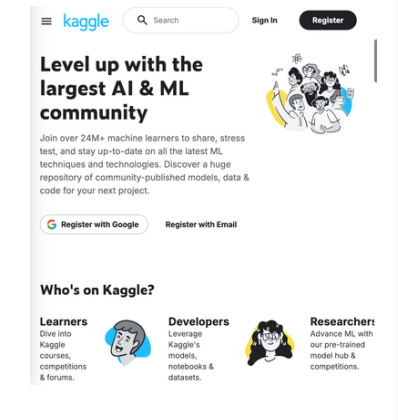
kaggle

Search

Sign In

Register

Level up with the largest AI & ML community

Join over 24M+ machine learners to share, stress test, and stay up-to-date on all the latest ML techniques and technologies. Discover a huge repository of community-published models, data & code for your next project.

Register with Google

Register with Email

Who's on Kaggle?

Learners
Dive into Kaggle courses, competitions & forums.

Developers
Leverage Kaggle's models, notebooks & datasets.

Researchers
Advance ML with our pre-trained model hub & competitions.